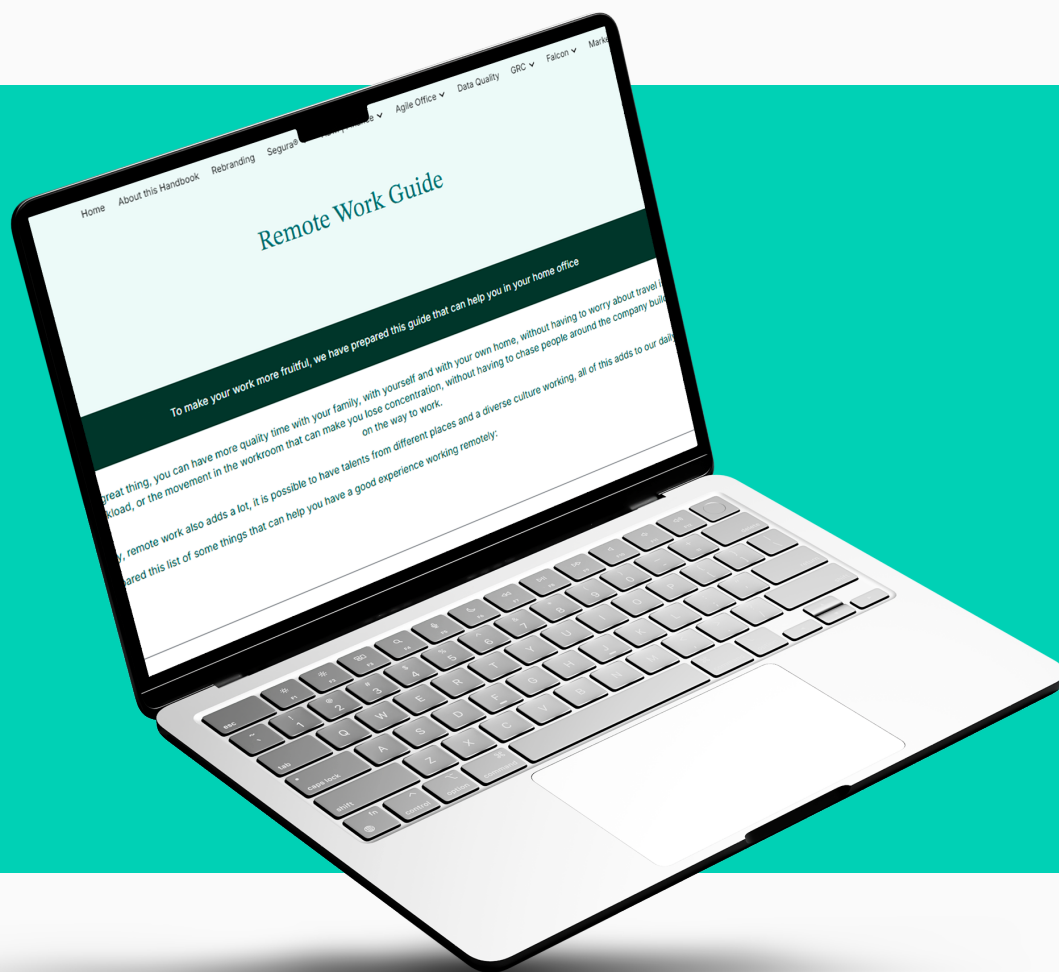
Home About this Handbook Rebranding Segura® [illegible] Agile Office Data Quality GRC Falcon Mark

Remote Work Guide

To make your work more fruitful, we have prepared this guide that can help you in your home office

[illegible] great thing, you can have more quality time with your family, with yourself and with your own home, without having to worry about travel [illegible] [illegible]kload, or the movement in the workroom that can make you lose concentration, without having to chase people around the company buil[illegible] on the way to work.

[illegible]y, remote work also adds a lot, it is possible to have talents from different places and a diverse culture working, all of this adds to our dail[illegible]

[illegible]ared this list of some things that can help you have a good experience working remotely:

esc
tab
caps lock
shift
fn
control
option
command
Q W E R T Y U I O P
A S D F G H J K L
Z X C V B N M